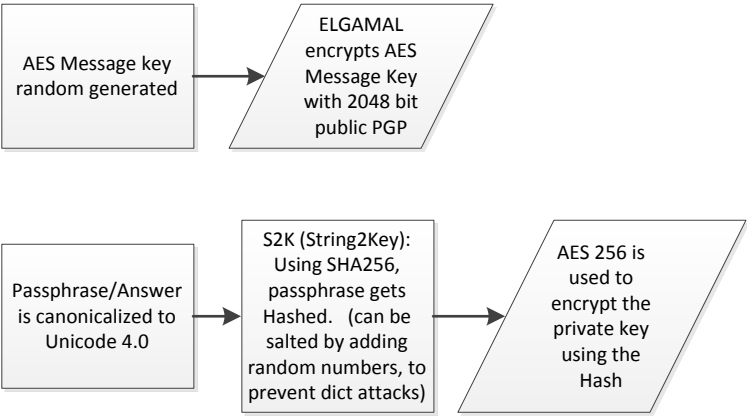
AES Message key random generated

ELGAMAL encrypts AES Message Key with 2048 bit public PGP

Passphrase/Answer is canonicalized to Unicode 4.0

S2K (String2Key): Using SHA256, passphrase gets Hashed. (can be salted by adding random numbers, to prevent dict attacks)

AES 256 is used to encrypt the private key using the Hash